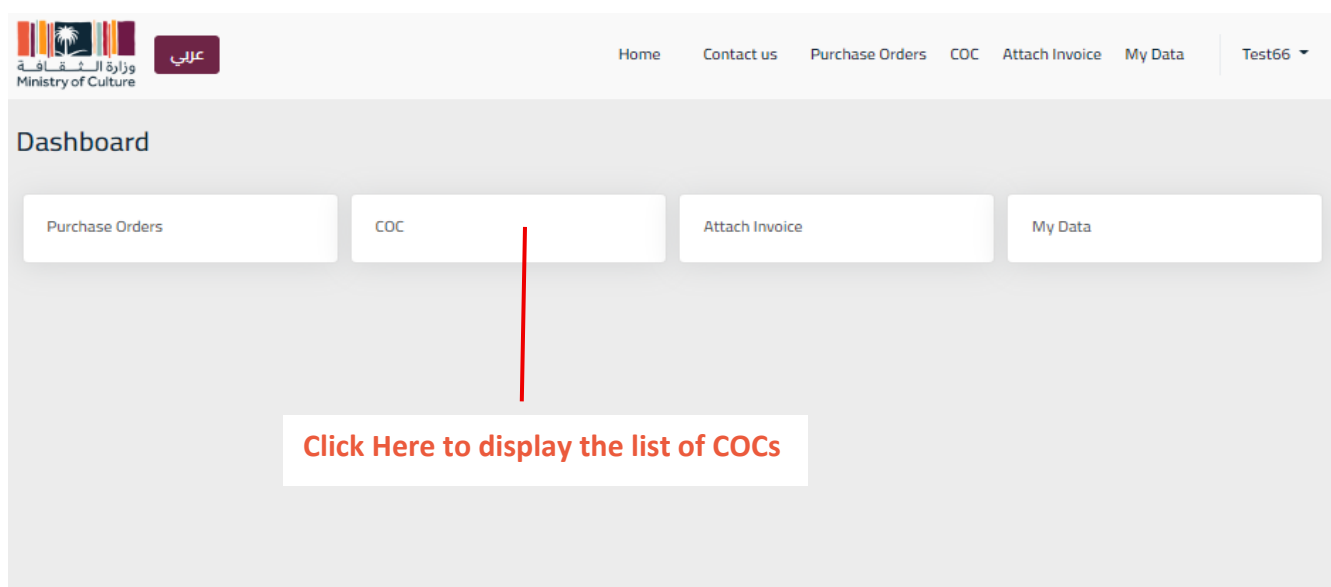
وزارة الثقافة
Ministry of Culture

عربي

Home Contact us Purchase Orders COC Attach Invoice My Data Test66

Dashboard

Purchase Orders

COC

Attach Invoice

My Data

Click Here to display the list of COCs